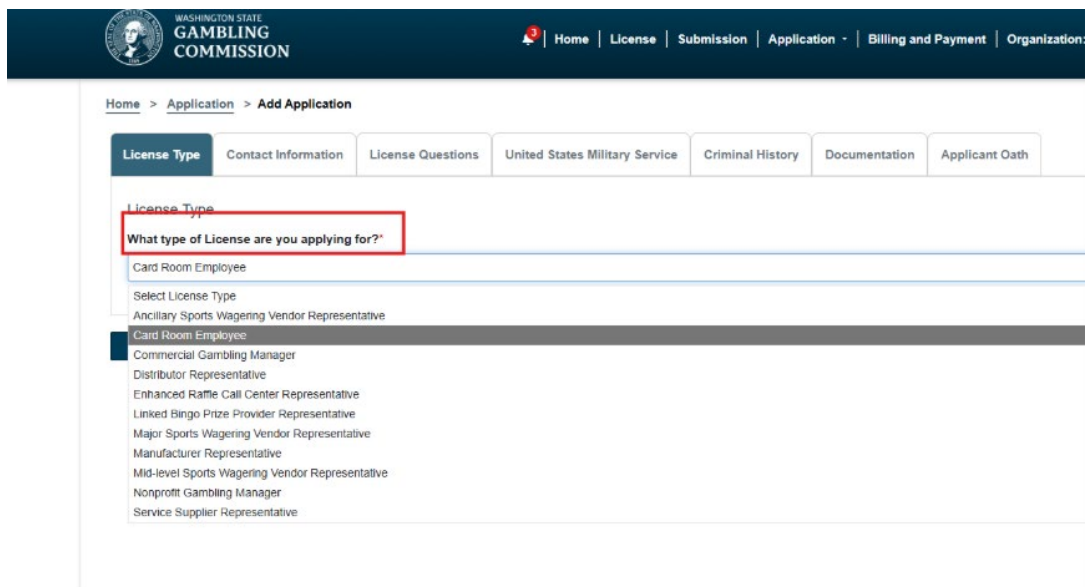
WASHINGTON STATE
GAMBLING
COMMISSION

3 | Home | License | Submission | Application ▾ | Billing and Payment | Organization:

Home > Application > Add Application

License Type | Contact Information | License Questions | United States Military Service | Criminal History | Documentation | Applicant Oath

License Type

What type of License are you applying for?*

Card Room Employee

Select License Type
Ancillary Sports Wagering Vendor Representative
Card Room Employee
Commercial Gambling Manager
Distributor Representative
Enhanced Raffle Call Center Representative
Linked Bingo Prize Provider Representative
Major Sports Wagering Vendor Representative
Manufacturer Representative
Mid-level Sports Wagering Vendor Representative
Nonprofit Gambling Manager
Service Supplier Representative